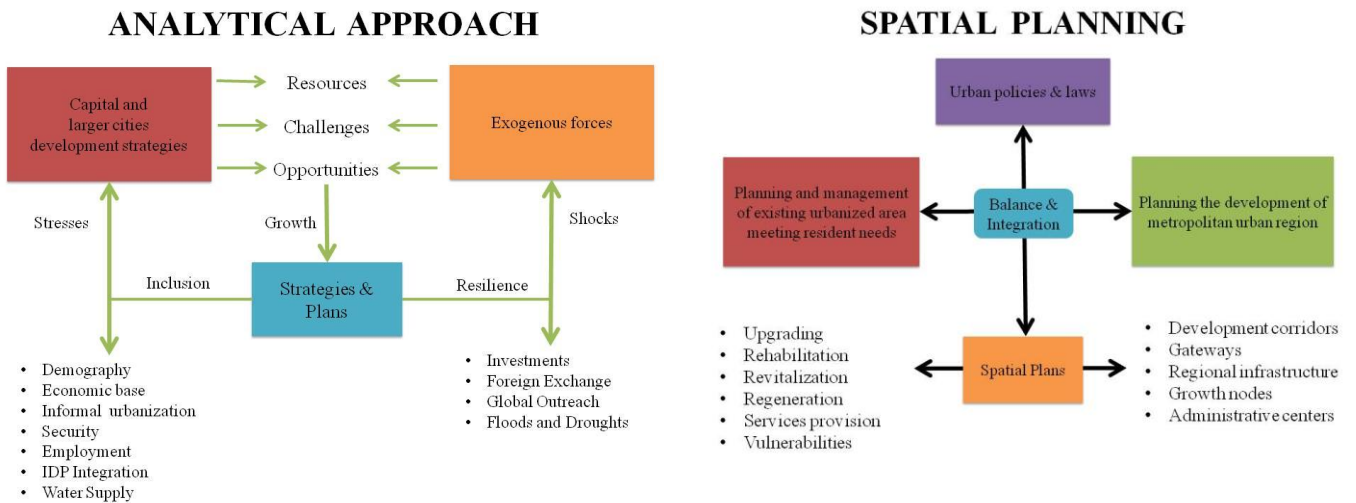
ANALYTICAL APPROACH

Capital and larger cities development strategies

Resources

Challenges

Opportunities

Exogenous forces

Stresses

Growth

Shocks

Inclusion

Strategies & Plans

Resilience

- Demography
- Economic base
- Informal urbanization
- Security
- Employment
- IDP Integration
- Water Supply

- Investments
- Foreign Exchange
- Global Outreach
- Floods and Droughts

SPATIAL PLANNING

Urban policies & laws

Planning and management of existing urbanized area meeting resident needs

Balance & Integration

Planning the development of metropolitan urban region

Spatial Plans

- Upgrading
- Rehabilitation
- Revitalization
- Regeneration
- Services provision
- Vulnerabilities

- Development corridors
- Gateways
- Regional infrastructure
- Growth nodes
- Administrative centers